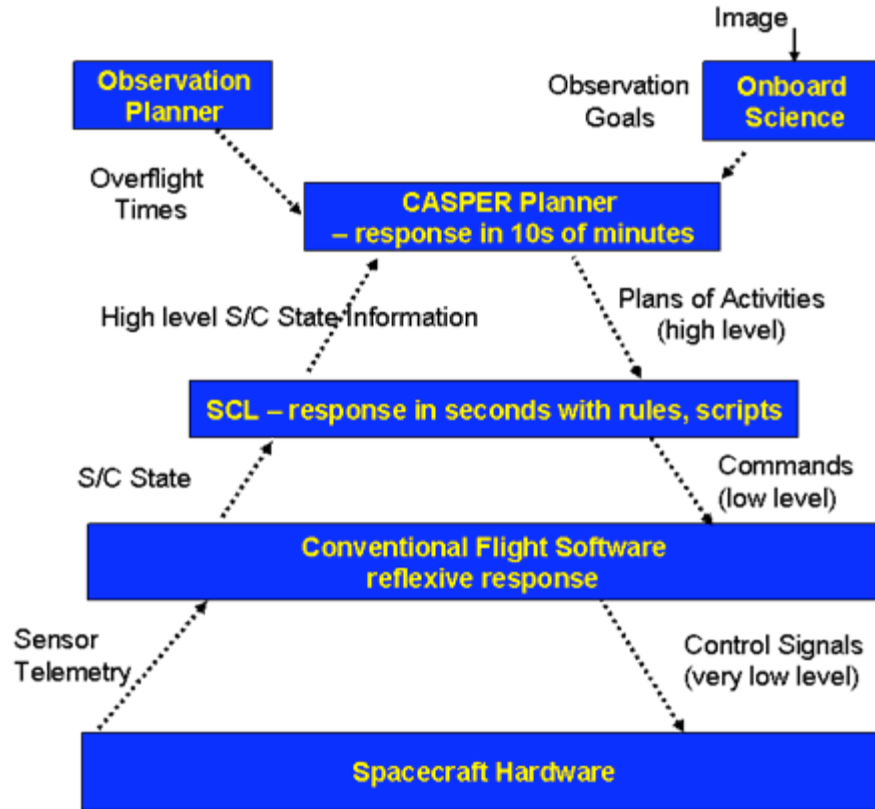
Image

Observation Planner

Observation Goals

Onboard Science

Overflight Times

CASPER Planner
– response in 10s of minutes

High level S/C State Information

Plans of Activities (high level)

SCL – response in seconds with rules, scripts

S/C State

Commands (low level)

Conventional Flight Software
reflexive response

Sensor Telemetry

Control Signals (very low level)

Spacecraft Hardware